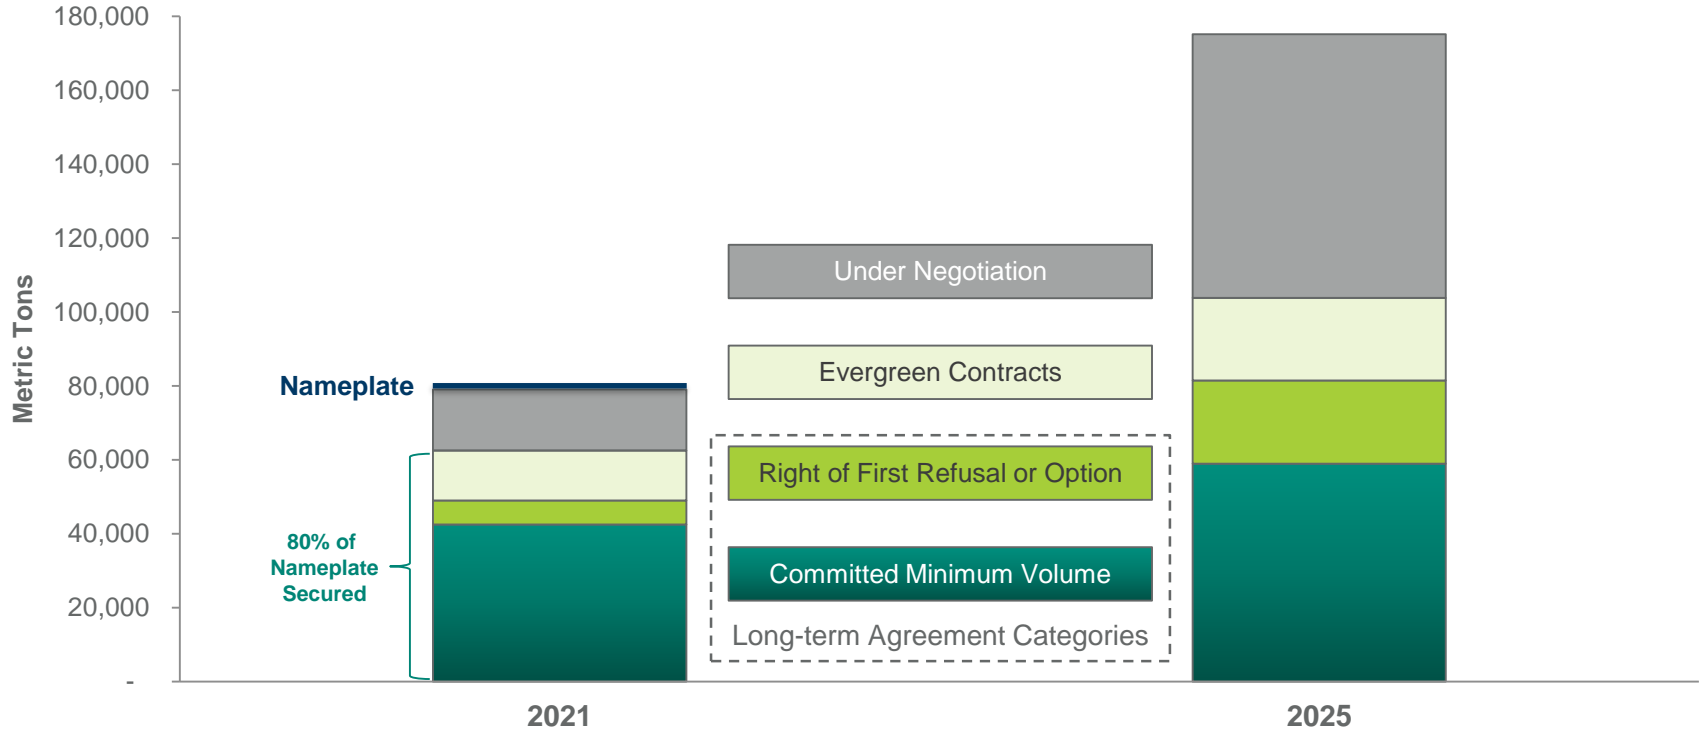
Metric Tons

180,000
160,000
140,000
120,000
100,000
80,000
60,000
40,000
20,000
-

Nameplate

80% of Nameplate Secured

Under Negotiation

Evergreen Contracts

Right of First Refusal or Option

Committed Minimum Volume

Long-term Agreement Categories

2021

2025